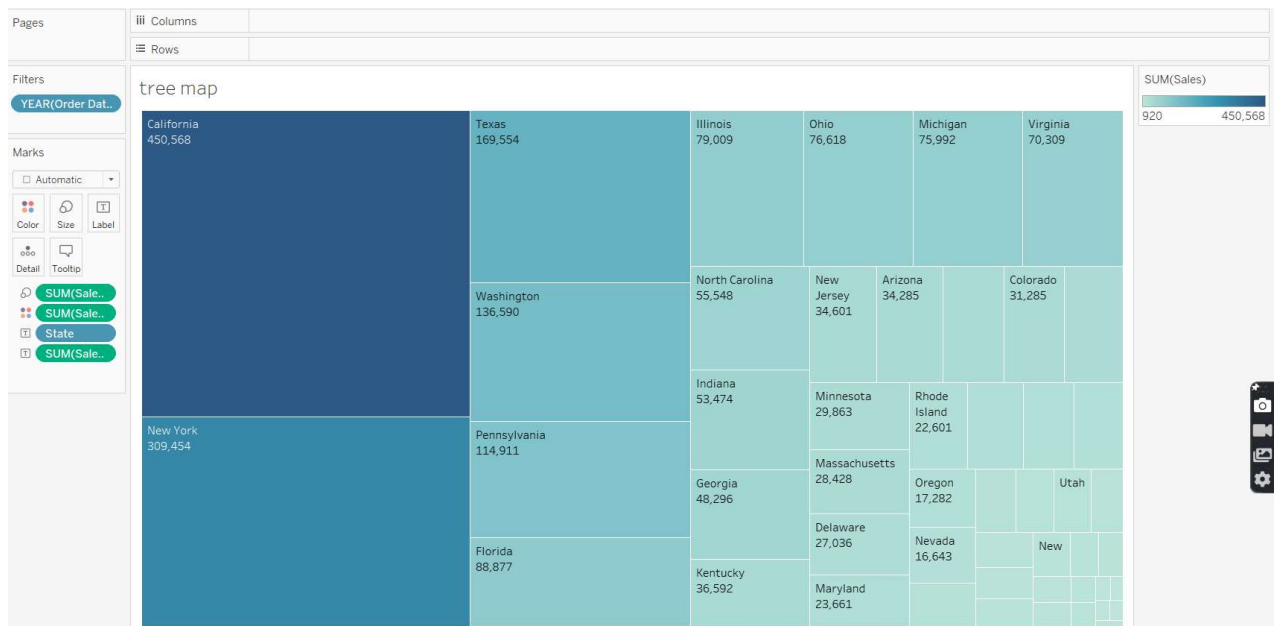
Pages

iii Columns

≡ Rows

Filters

YEAR(Order Dat..

Marks

Automatic

Color Size Label

Detail Tooltip

SUM(Sale..

SUM(Sale..

State

SUM(Sale..

tree map

SUM(Sales)

920 450,568

California
450,568

New York
309,454

Texas
169,554

Washington
136,590

Pennsylvania
114,911

Florida
88,877

Illinois
79,009

Ohio
76,618

Michigan
75,992

Virginia
70,309

North Carolina
55,548

New Jersey
34,601

Arizona
34,285

Colorado
31,285

Indiana
53,474

Minnesota
29,863

Rhode Island
22,601

Massachusetts
28,428

Georgia
48,296

Oregon
17,282

Utah

Delaware
27,036

Nevada
16,643

New

Kentucky
36,592

Maryland
23,661